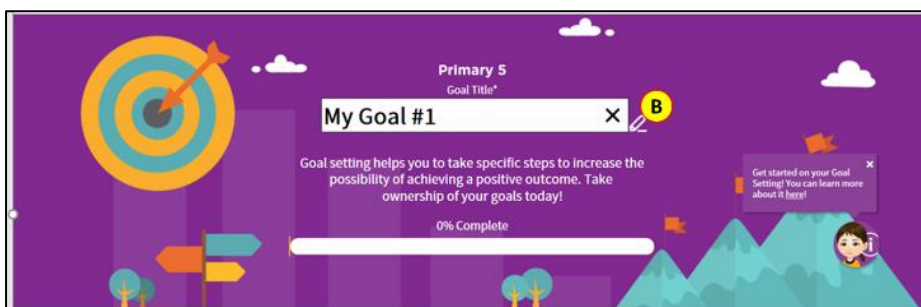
Primary 5

Goal Title*

My Goal #1

B

Goal setting helps you to take specific steps to increase the possibility of achieving a positive outcome. Take ownership of your goals today!

0% Complete

Get started on your Goal Setting! You can learn more about it here!